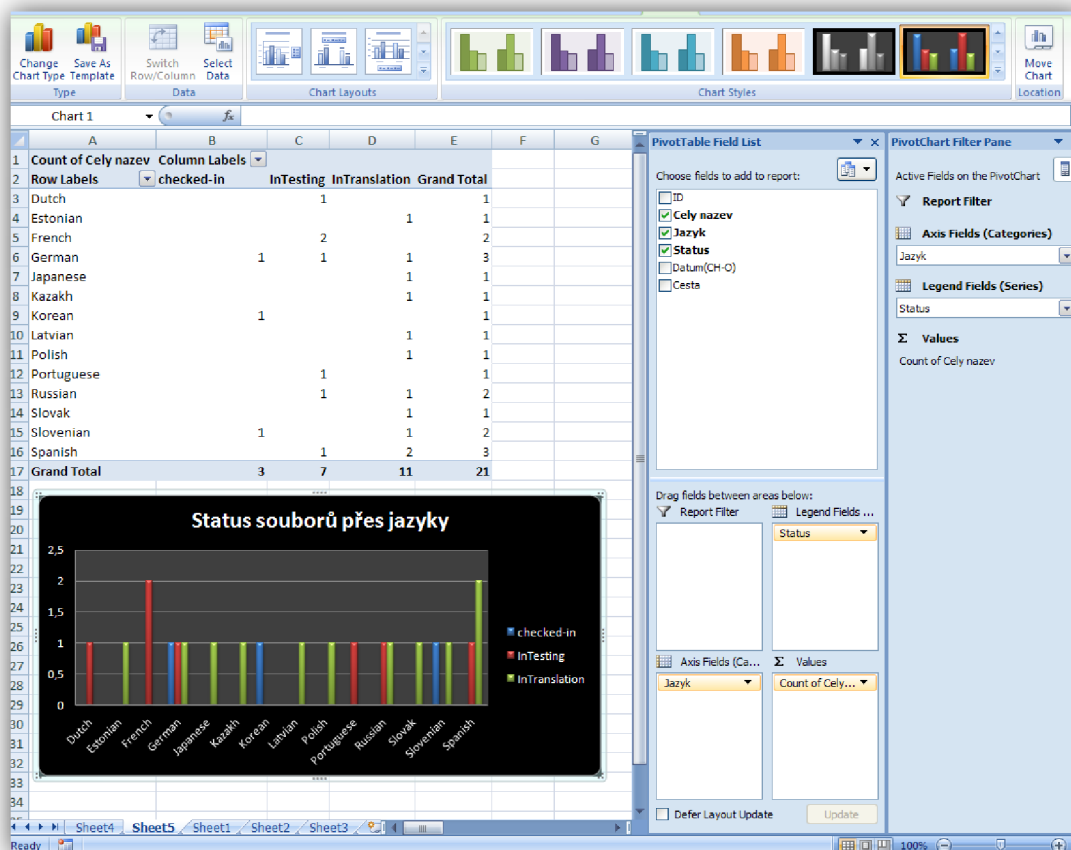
Change Chart Type | Save As Template
Type
Switch Row/Column | Select Data
Data
Chart Layouts
Chart Styles
Move Chart
Location

Chart 1

| | A | B | C | D | E | F | G |
|---|---|---|---|---|---|---|---|
| 1 | Count of Cely nazev | Column Labels | | | | | |
| 2 | Row Labels | checked-in | InTesting | InTranslation | Grand Total | | |
| 3 | Dutch | | 1 | | 1 | | |
| 4 | Estonian | | | 1 | 1 | | |
| 5 | French | | 2 | | 2 | | |
| 6 | German | 1 | 1 | 1 | 3 | | |
| 7 | Japanese | | | 1 | 1 | | |
| 8 | Kazakh | | | 1 | 1 | | |
| 9 | Korean | 1 | | | 1 | | |
| 10 | Latvian | | | 1 | 1 | | |
| 11 | Polish | | | 1 | 1 | | |
| 12 | Portuguese | | 1 | | 1 | | |
| 13 | Russian | | 1 | 1 | 2 | | |
| 14 | Slovak | | | 1 | 1 | | |
| 15 | Slovenian | 1 | | 1 | 2 | | |
| 16 | Spanish | | 1 | 2 | 3 | | |
| 17 | Grand Total | 3 | 7 | 11 | 21 | | |

18 19 20 21 22 23 24 25 26 27 28 29 30 31 32 33 34

Status souborů přes jazyky
2,5
2
1,5
1
0,5
0
Dutch Estonian French German Japanese Kazakh Korean Latvian Polish Portuguese Russian Slovak Slovenian Spanish
checked-in
InTesting
InTranslation

Sheet4 Sheet5 Sheet1 Sheet2 Sheet3
Ready

PivotTable Field List
Choose fields to add to report:
ID
Cely nazev
Jazyk
Status
Datum(CH-O)
Cesta
Drag fields between areas below:
Report Filter
Legend Fields ...
Status
Axis Fields (Ca...
Values
Jazyk
Count of Cely...
Defer Layout Update
Update

PivotChart Filter Pane
Active Fields on the PivotChart
Report Filter
Axis Fields (Categories)
Jazyk
Legend Fields (Series)
Status
Σ Values
Count of Cely nazev

100%